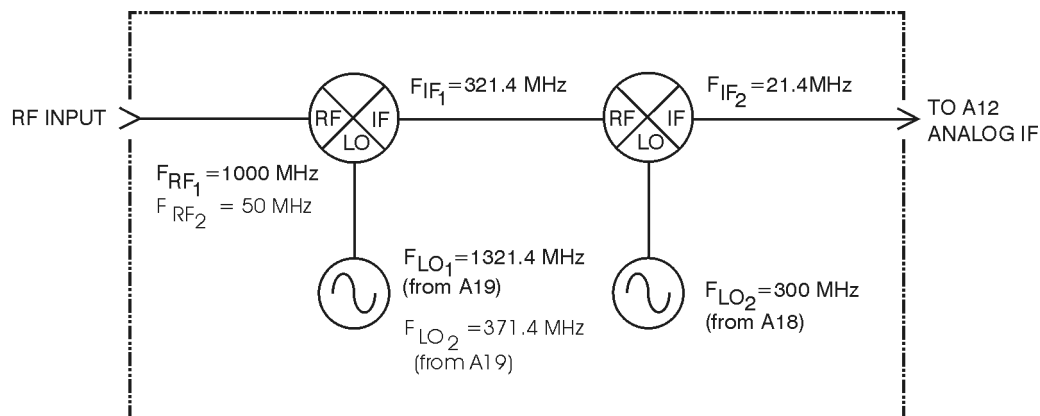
RF INPUT

RF IF LO

$F_{IF_1}$=321.4 MHz

RF IF LO

$F_{IF_2}$=21.4MHz

TO A12 ANALOG IF

$F_{RF_1}$=1000 MHz
$F_{RF_2}$ = 50 MHz

$F_{LO_1}$=1321.4 MHz
(from A19)

$F_{LO_2}$ =371.4 MHz
(from A19)

$F_{LO_2}$=300 MHz
(from A18)